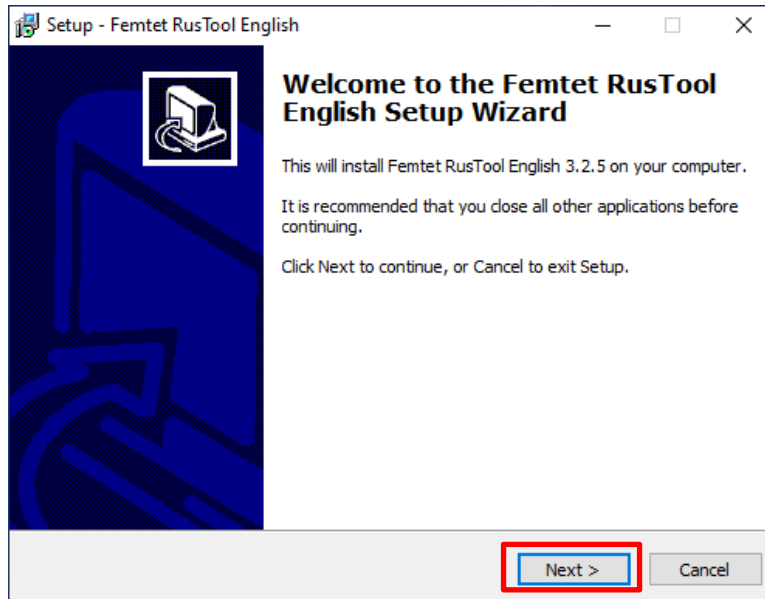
Setup - Femtet RusTool English

Welcome to the Femtet RusTool English Setup Wizard

This will install Femtet RusTool English 3.2.5 on your computer.

It is recommended that you close all other applications before continuing.

Click Next to continue, or Cancel to exit Setup.

Next >

Cancel